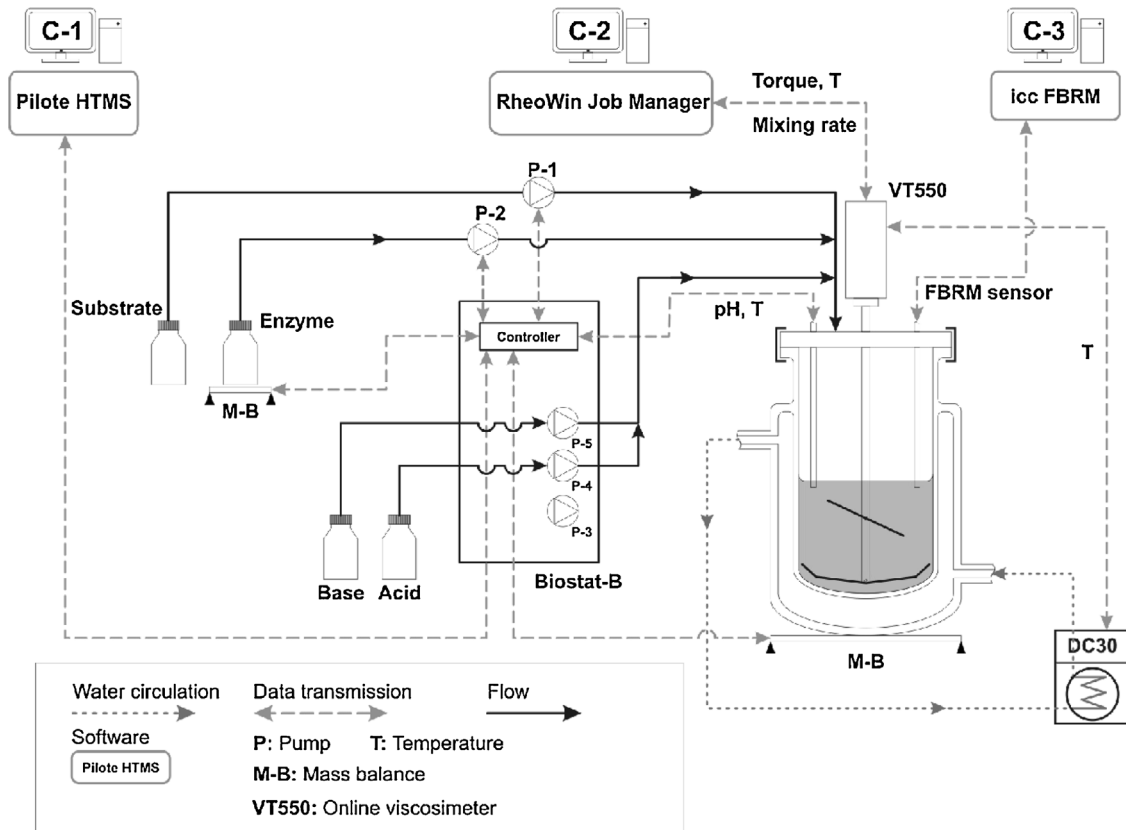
C-1

Pilote HTMS

C-2

RheoWin Job Manager

Torque, T

Mixing rate

C-3

icc FBRM

P-1

P-2

VT550

Substrate

Enzyme

Controller

pH, T

FBRM sensor

T

M-B

P-5

P-4

P-3

Base

Acid

Biostat-B

M-B

DC30

Water circulation

Data transmission

Flow

Software

Pilote HTMS

P: Pump

T: Temperature

M-B: Mass balance

VT550: Online viscosimeter